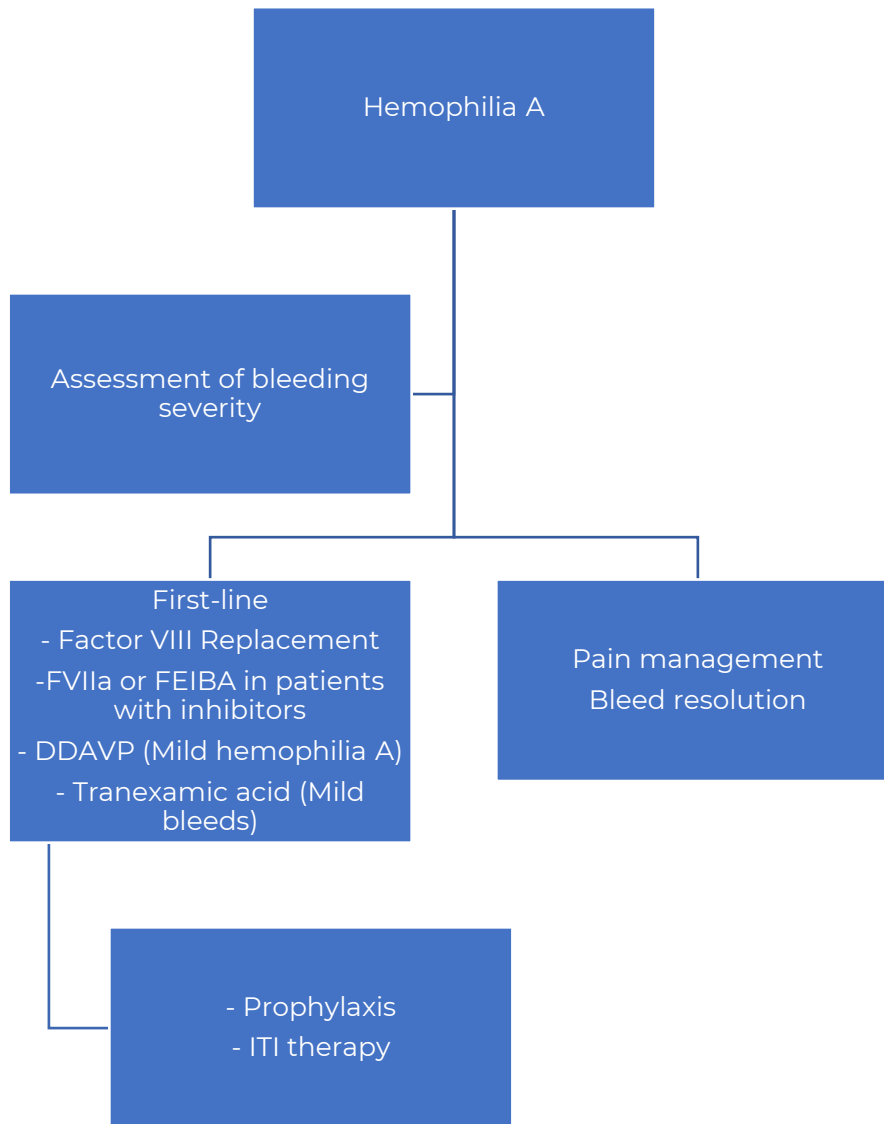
Hemophilia A

Assessment of bleeding severity

First-line
- Factor VIII Replacement
-FVIIa or FEIBA in patients with inhibitors
- DDAVP (Mild hemophilia A)
- Tranexamic acid (Mild bleeds)

Pain management
Bleed resolution

- Prophylaxis
- ITI therapy